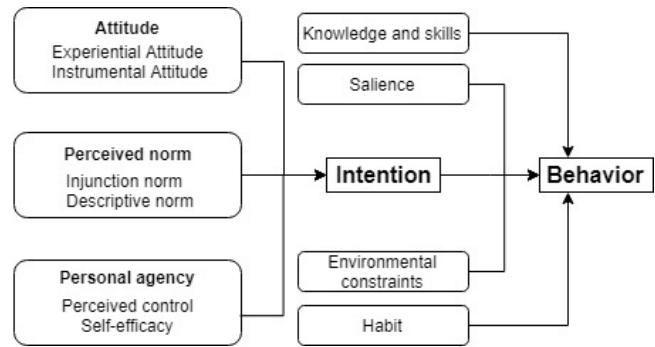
Attitude
Experiential Attitude
Instrumental Attitude

Perceived norm
Injunction norm
Descriptive norm

Personal agency
Perceived control
Self-efficacy

Knowledge and skills

Salience

Intention

Behavior

Environmental constraints

Habit